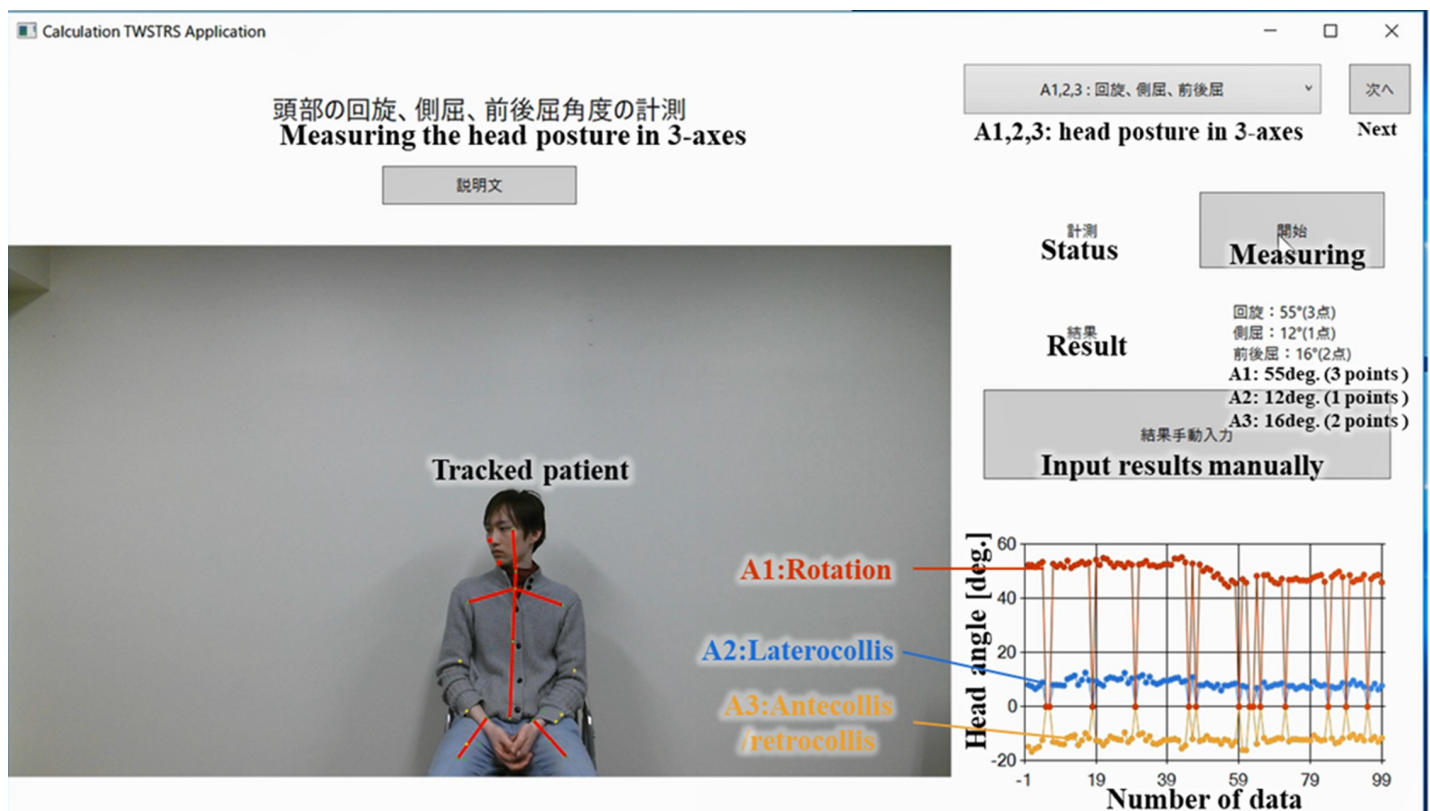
Calculation TWSTRS Application

頭部の回旋、側屈、前後屈角度の計測
Measuring the head posture in 3-axes

説明文

A1,2,3 : 回旋、側屈、前後屈
A1,2,3: head posture in 3-axes

次へ
Next

計測
Status

開始
Measuring

結果
Result

回旋：55°(3点)
側屈：12°(1点)
前後屈：16°(2点)
A1: 55deg. (3 points)
A2: 12deg. (1 points)
A3: 16deg. (2 points)

結果手動入力
Input results manually

Tracked patient

A1:Rotation
A2:Laterocollis
A3:Antecollis /retrocollis

Head angle [deg.]
60
40
20
0
-20
-1 19 39 59 79 99
Number of data